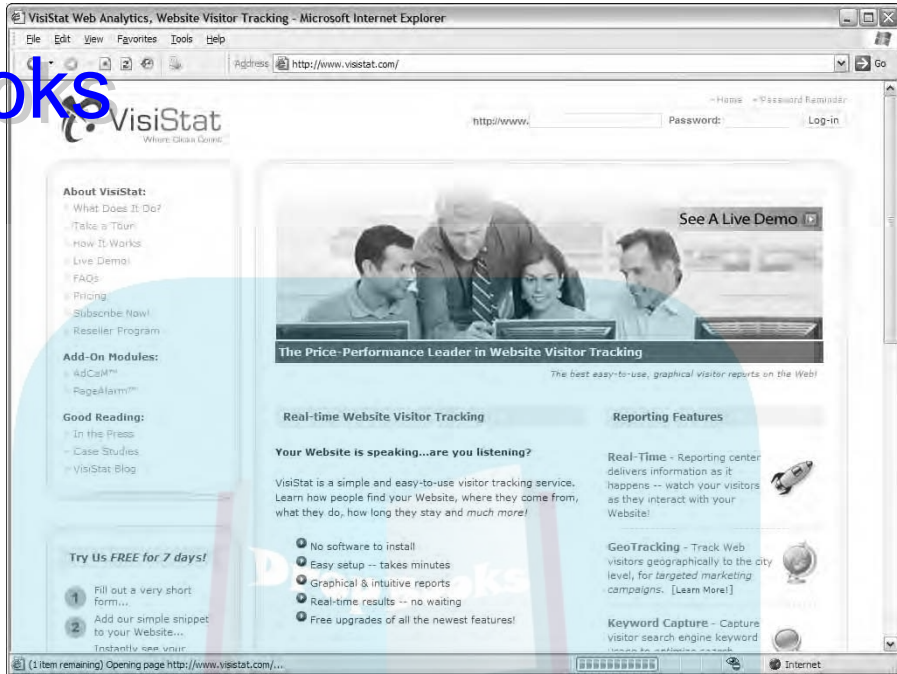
VisiStat Web Analytics, Website Visitor Tracking - Microsoft Internet Explorer

File Edit View Favorites Tools Help

Address http://www.visistat.com/ Go

oks

VisiStat
Where Clicks Count

- Home - Password Reminder

http://www. Password: Log-in

About VisiStat:
What Does It Do?
Take a Tour
How It Works
Live Demo!
FAQs
Pricing
Subscribe Now!
Reseller Program

Add-On Modules:
AdCaM™
PageAlarm™

Good Reading:
In the Press
Case Studies
VisiStat Blog

Try Us FREE for 7 days!

1 Fill out a very short form...
2 Add our simple snippet to your Website...
Instantly see your

See A Live Demo

The Price-Performance Leader in Website Visitor Tracking

The best easy-to-use, graphical visitor reports on the Web!

Real-time Website Visitor Tracking

Your Website is speaking...are you listening?

VisiStat is a simple and easy-to-use visitor tracking service. Learn how people find your Website, where they come from, what they do, how long they stay and much more!

No software to install
Easy setup -- takes minutes
Graphical & intuitive reports
Real-time results -- no waiting
Free upgrades of all the newest features!

Reporting Features

Real-Time - Reporting center delivers information as it happens -- watch your visitors as they interact with your Website!

GeoTracking - Track Web visitors geographically to the city level, for targeted marketing campaigns. [Learn More!]

Keyword Capture - Capture visitor search engine keyword

(1 item remaining) Opening page http://www.visistat.com/...

Internet